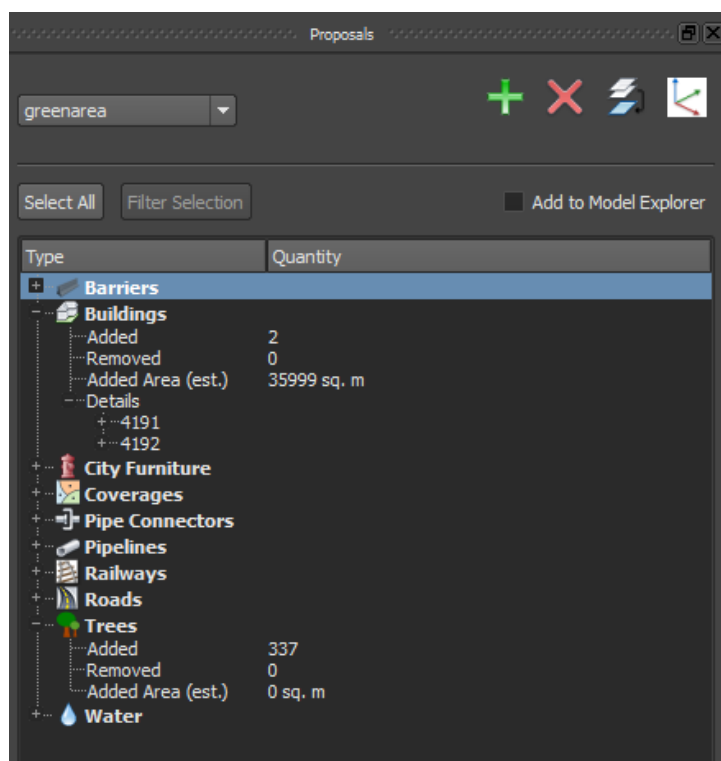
Proposals

greenarea

Select All Filter Selection Add to Model Explorer

| Type | Quantity |
|---|---|
| Barriers | |
| Buildings | |
| Added | 2 |
| Removed | 0 |
| Added Area (est.) | 35999 sq. m |
| Details | |
| 4191 | |
| 4192 | |
| City Furniture | |
| Coverages | |
| Pipe Connectors | |
| Pipelines | |
| Railways | |
| Roads | |
| Trees | |
| Added | 337 |
| Removed | 0 |
| Added Area (est.) | 0 sq. m |
| Water | |